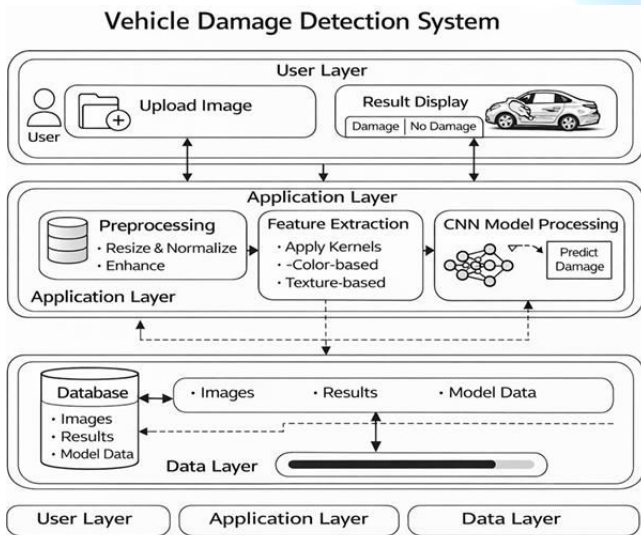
Vehicle Damage Detection System

User Layer

User

Upload Image

Result Display

Damage | No Damage

Application Layer

Preprocessing
• Resize & Normalize
• Enhance

Feature Extraction
• Apply Kernels
• -Color-based
• Texture-based

CNN Model Processing

Predict Damage

Application Layer

Database
• Images
• Results
• Model Data

• Images • Results • Model Data

Data Layer

User Layer | Application Layer | Data Layer